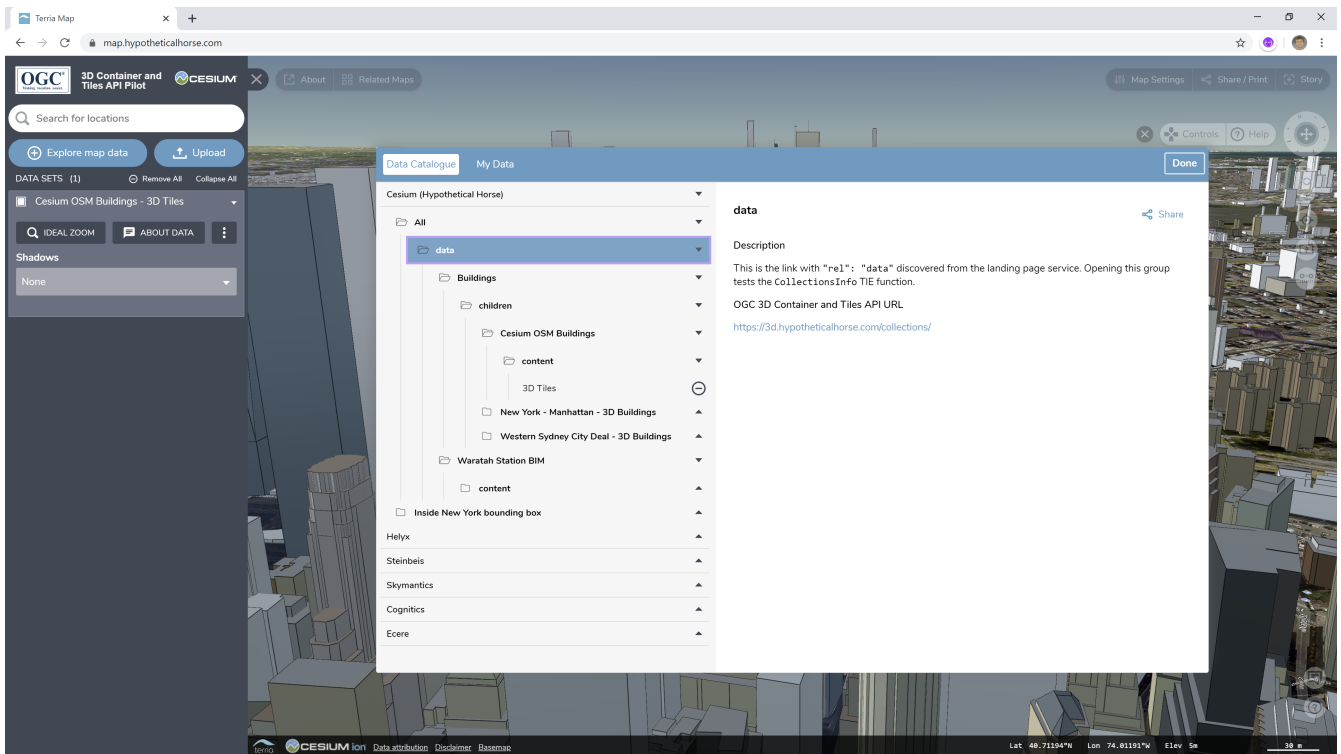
Terria Map

map.hypotheticalhorse.com

OGC Making location count.

3D Container and Tiles API Pilot

CESIUM

About

Related Maps

Map Settings

Share / Print

Story

Search for locations

Explore map data

Upload

DATA SETS (1)

Remove All

Collapse All

Cesium OSM Buildings - 3D Tiles

IDEAL ZOOM

ABOUT DATA

Shadows

None

Controls

Help

Data Catalogue

My Data

Done

Cesium (Hypothetical Horse)

All

data

Buildings

children

Cesium OSM Buildings

content

3D Tiles

New York - Manhattan - 3D Buildings

Western Sydney City Deal - 3D Buildings

Waratah Station BIM

content

Inside New York bounding box

Helyx

Steinbeis

Skymantics

Cognitics

Ecere

data

Share

Description

This is the link with "rel": "data" discovered from the landing page service. Opening this group tests the CollectionsInfo TIE function.

OGC 3D Container and Tiles API URL

https://3d.hypotheticalhorse.com/collections/

terria

CESIUM ion

Data attribution

Disclaimer

Basemap

Lat 40.71194°N

Lon 74.01191°W

Elev 5m

30 m